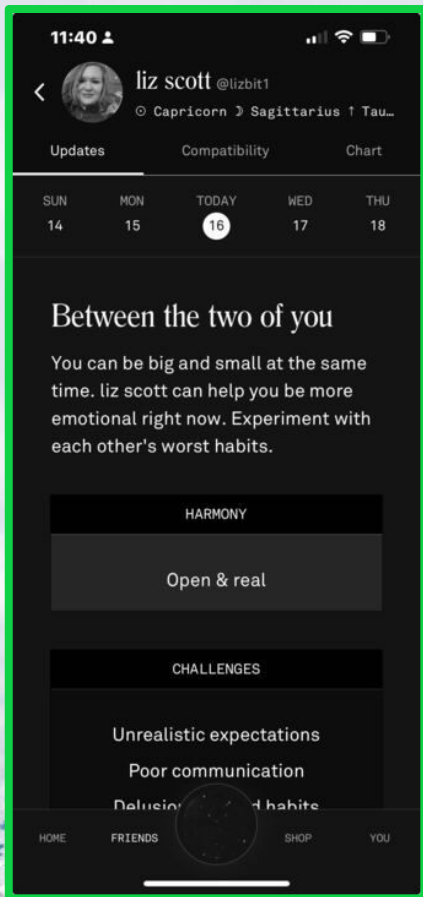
11:40

liz scott @lizbit1
☉ Capricorn ☽ Sagittarius ↑ Tau...

Updates Compatibility Chart

SUN 14 MON 15 TODAY 16 WED 17 THU 18

Between the two of you

You can be big and small at the same time. liz scott can help you be more emotional right now. Experiment with each other's worst habits.

HARMONY

Open & real

CHALLENGES

Unrealistic expectations
Poor communication
Delusio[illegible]d habits

HOME FRIENDS SHOP YOU